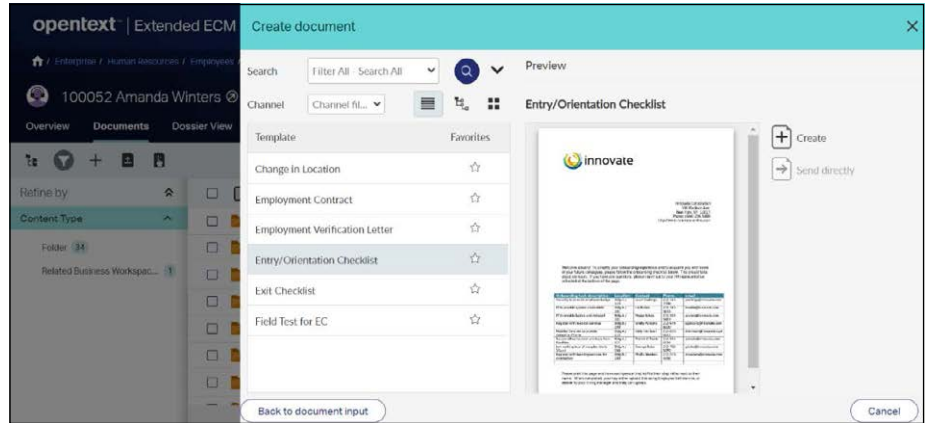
opentext™ | Extended ECM

/ Enterprise / Human Resources / Employees /

100052 Amanda Winters

Overview Documents Dossier View

Refine by

Content Type

Folder 34

Related Business Workspac... 1

Create document

Search Filter All · Search All

Channel Channel fil...

| Template | Favorites |
|---|---|
| Change in Location | ☆ |
| Employment Contract | ☆ |
| Employment Verification Letter | ☆ |
| Entry/Orientation Checklist | ☆ |
| Exit Checklist | ☆ |
| Field Test for EC | ☆ |

Preview

Entry/Orientation Checklist

innovate

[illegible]

Create

Send directly

Back to document input

Cancel